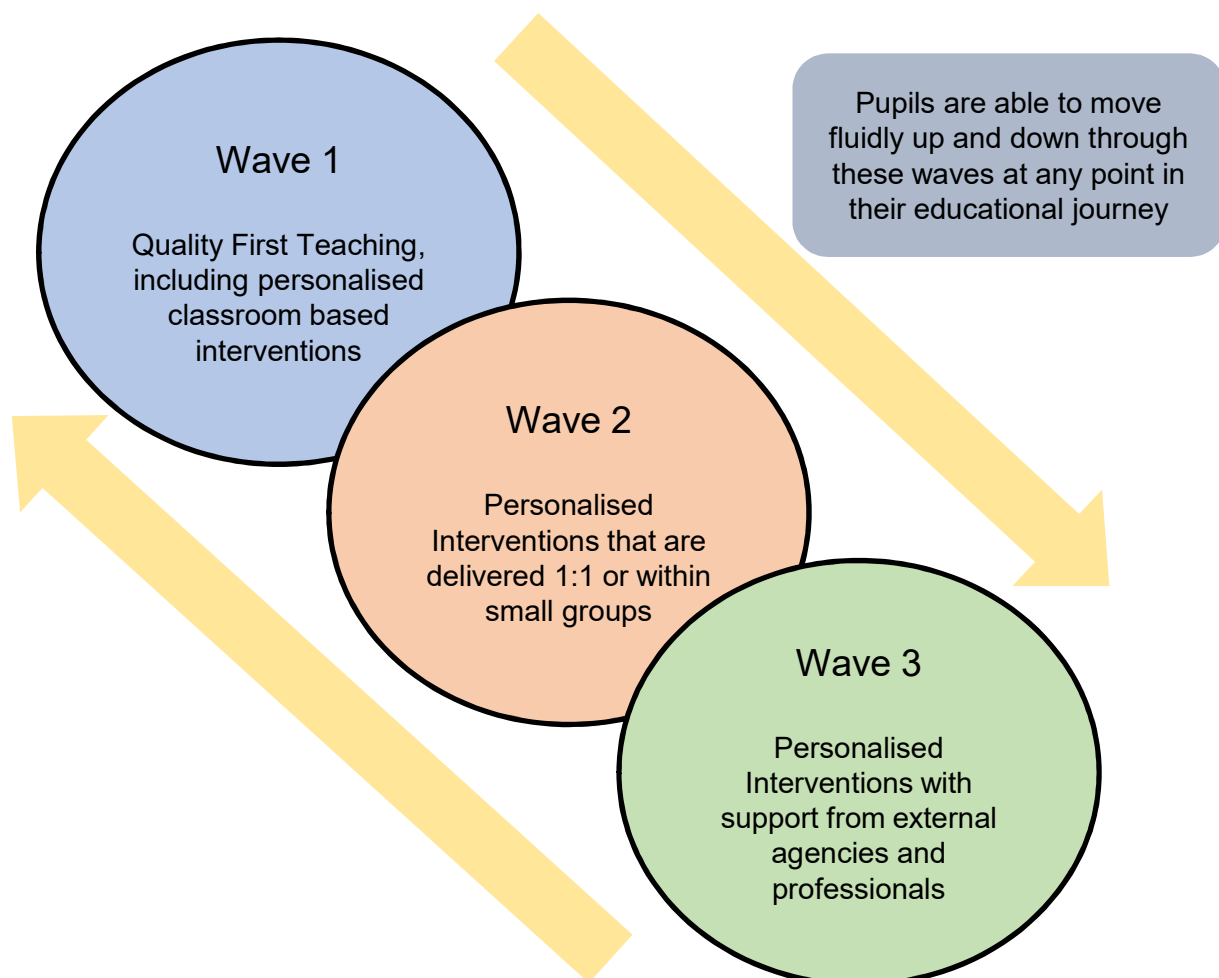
Wave 1

Quality First Teaching, including personalised classroom based interventions

Pupils are able to move fluidly up and down through these waves at any point in their educational journey

Wave 2

Personalised Interventions that are delivered 1:1 or within small groups

Wave 3

Personalised Interventions with support from external agencies and professionals